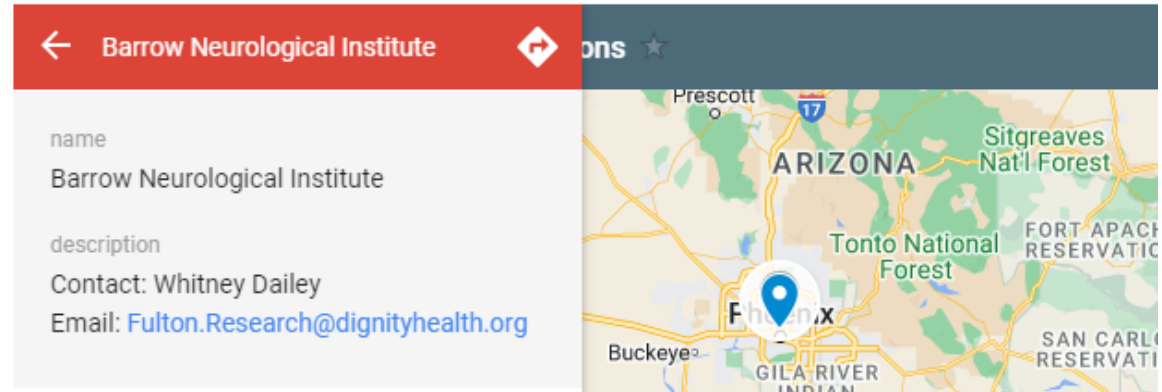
Barrow Neurological Institute

ons

name
Barrow Neurological Institute

description
Contact: Whitney Dailey
Email: Fulton.Research@dignityhealth.org

Prescott
17
ARIZONA
Sitgreaves Nat'l Forest
FORT APACH RESERVATIO
Tonto National Forest
Ph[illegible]ix
Buckeye
GILA RIVER INDIAN
SAN CARLO RESERVATI